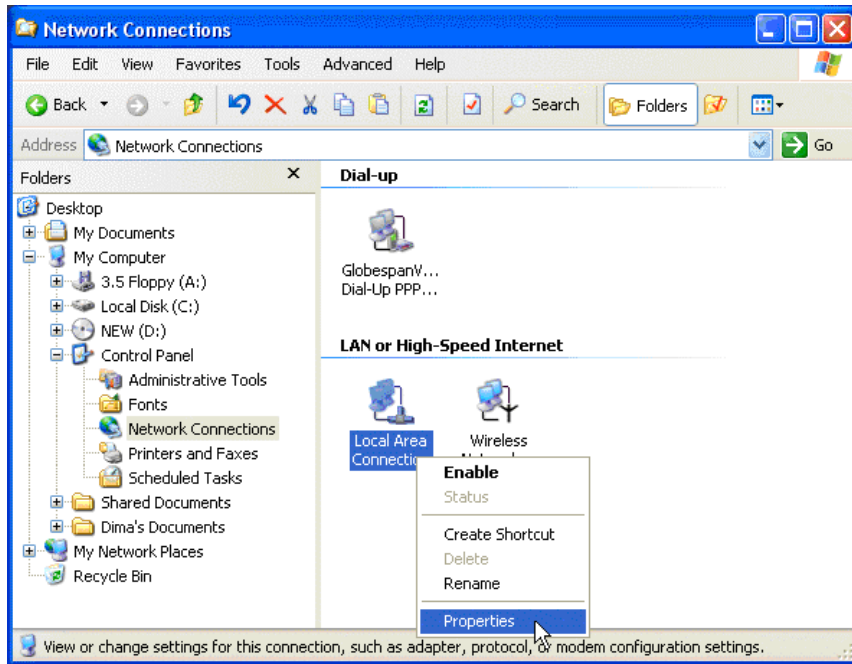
Network Connections

File Edit View Favorites Tools Advanced Help

Back Search Folders

Address Network Connections Go

Folders ×

Desktop
My Documents
My Computer
3.5 Floppy (A:)
Local Disk (C:)
NEW (D:)
Control Panel
Administrative Tools
Fonts
Network Connections
Printers and Faxes
Scheduled Tasks
Shared Documents
Dima's Documents
My Network Places
Recycle Bin

Dial-up

GlobespanV... Dial-Up PPP...

LAN or High-Speed Internet

Local Area Connectio

Wireless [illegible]

Enable
Status
Create Shortcut
Delete
Rename
Properties

View or change settings for this connection, such as adapter, protocol, or modem configuration settings.